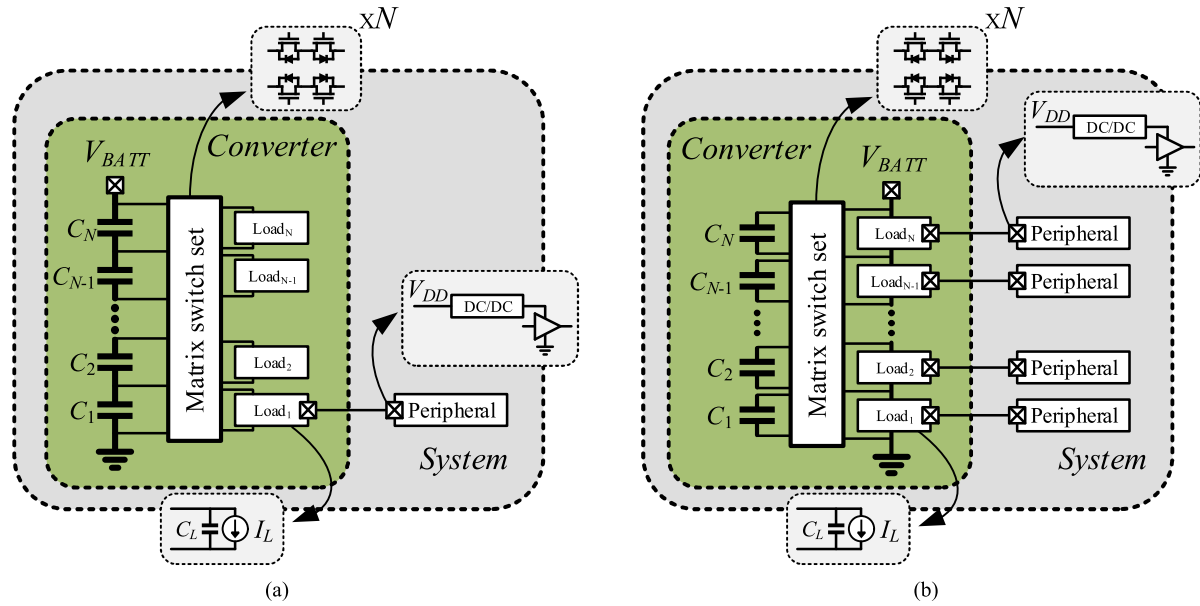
x$N$

$V_{BATT}$

Converter

$C_N$

$C_{N\text{-}1}$

$C_2$

$C_1$

Matrix switch set

Load$_N$

Load$_{N-1}$

Load$_2$

Load$_1$

$V_{DD}$ DC/DC

Peripheral

System

$C_L$ $I_L$

(a)

x$N$

$V_{DD}$ DC/DC

Converter

$V_{BATT}$

$C_N$

$C_{N\text{-}1}$

$C_2$

$C_1$

Matrix switch set

Load$_N$

Load$_{N-1}$

Load$_2$

Load$_1$

Peripheral

Peripheral

Peripheral

Peripheral

System

$C_L$ $I_L$

(b)